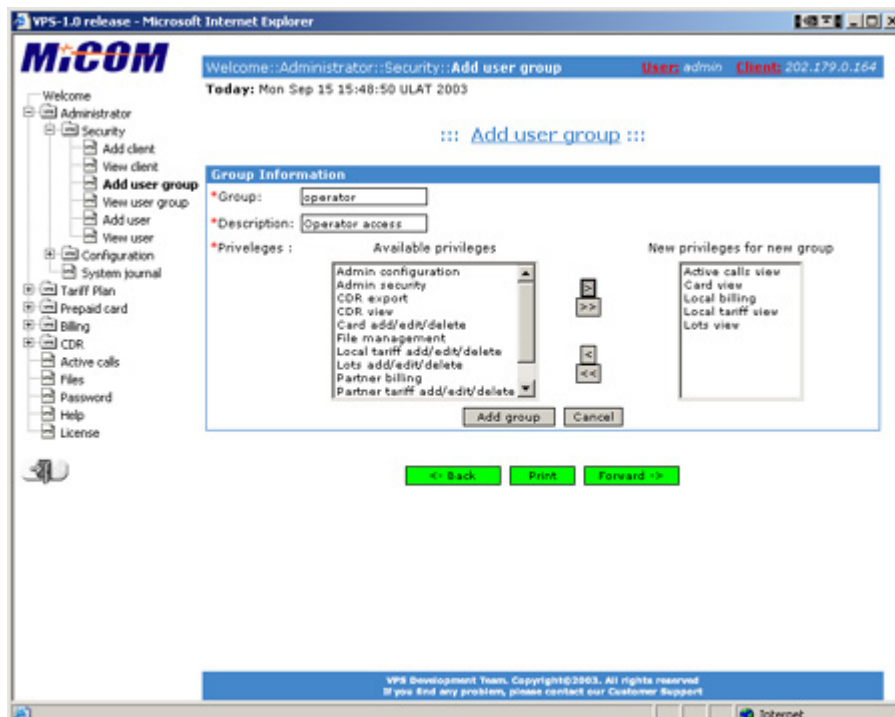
VPS-1.0 release - Microsoft Internet Explorer

MiCOM

Welcome::Administrator::Security::Add user group User: admin Client: 202.179.0.164

Today: Mon Sep 15 15:48:50 ULAT 2003

Welcome
Administrator
Security
Add client
View client
Add user group
View user group
Add user
View user
Configuration
System journal
Tariff Plan
Prepaid card
Billing
CDR
Active calls
Files
Password
Help
License

::: Add user group :::

Group Information

*Group: operator

*Description: Operator access

*Privileges :

Available privileges

Admin configuration
Admin security
CDR export
CDR view
Card add/edit/delete
File management
Local tariff add/edit/delete
Lots add/edit/delete
Partner billing
Partner tariff add/edit/delete

>
>>
<
<<

New privileges for new group

Active calls view
Card view
Local billing
Local tariff view
Lots view

Add group Cancel

<- Back Print Forward ->

VPS Development Team. Copyright©2003. All rights reserved
If you find any problem, please contact our Customer Support

Internet